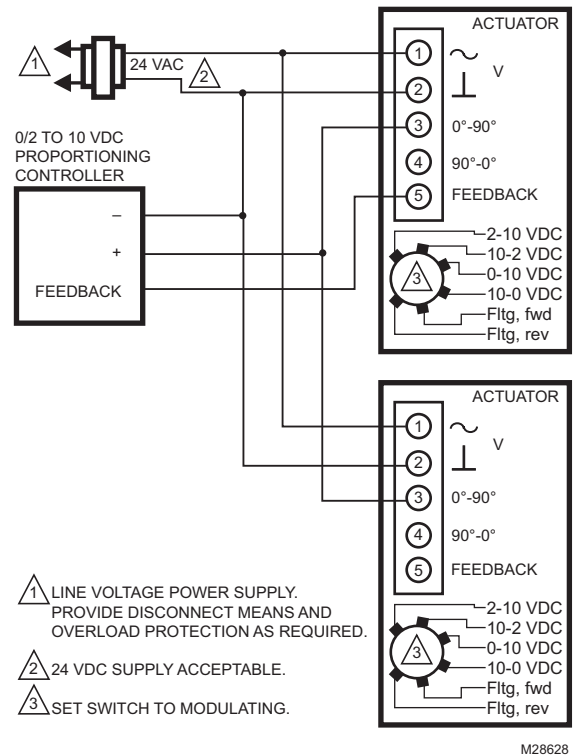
1

24 VAC

2

0/2 TO 10 VDC PROPORTIONING CONTROLLER

–

+

FEEDBACK

ACTUATOR

1 ~

2 ⊥ V

3 0°-90°

4 90°-0°

5 FEEDBACK

3

2-10 VDC
10-2 VDC
0-10 VDC
10-0 VDC
Fltg, fwd
Fltg, rev

ACTUATOR

1 ~

2 ⊥ V

3 0°-90°

4 90°-0°

5 FEEDBACK

3

2-10 VDC
10-2 VDC
0-10 VDC
10-0 VDC
Fltg, fwd
Fltg, rev

1 LINE VOLTAGE POWER SUPPLY. PROVIDE DISCONNECT MEANS AND OVERLOAD PROTECTION AS REQUIRED.

2 24 VDC SUPPLY ACCEPTABLE.

3 SET SWITCH TO MODULATING.

M28628